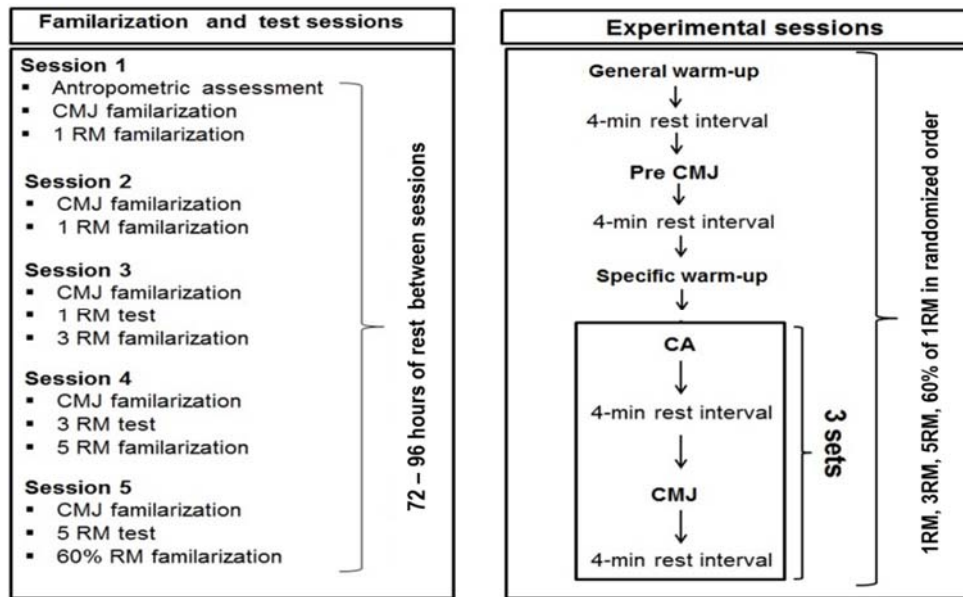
Familarization and test sessions

Session 1
▪ Antropometric assessment
▪ CMJ familarization
▪ 1 RM familarization

Session 2
▪ CMJ familarization
▪ 1 RM familarization

Session 3
▪ CMJ familarization
▪ 1 RM test
▪ 3 RM familarization

Session 4
▪ CMJ familarization
▪ 3 RM test
▪ 5 RM familarization

Session 5
▪ CMJ familarization
▪ 5 RM test
▪ 60% RM familarization

72 – 96 hours of rest between sessions

Experimental sessions

General warm-up
4-min rest interval
Pre CMJ
4-min rest interval
Specific warm-up
CA
4-min rest interval
CMJ
4-min rest interval

3 sets

1RM, 3RM, 5RM, 60% of 1RM in randomized order